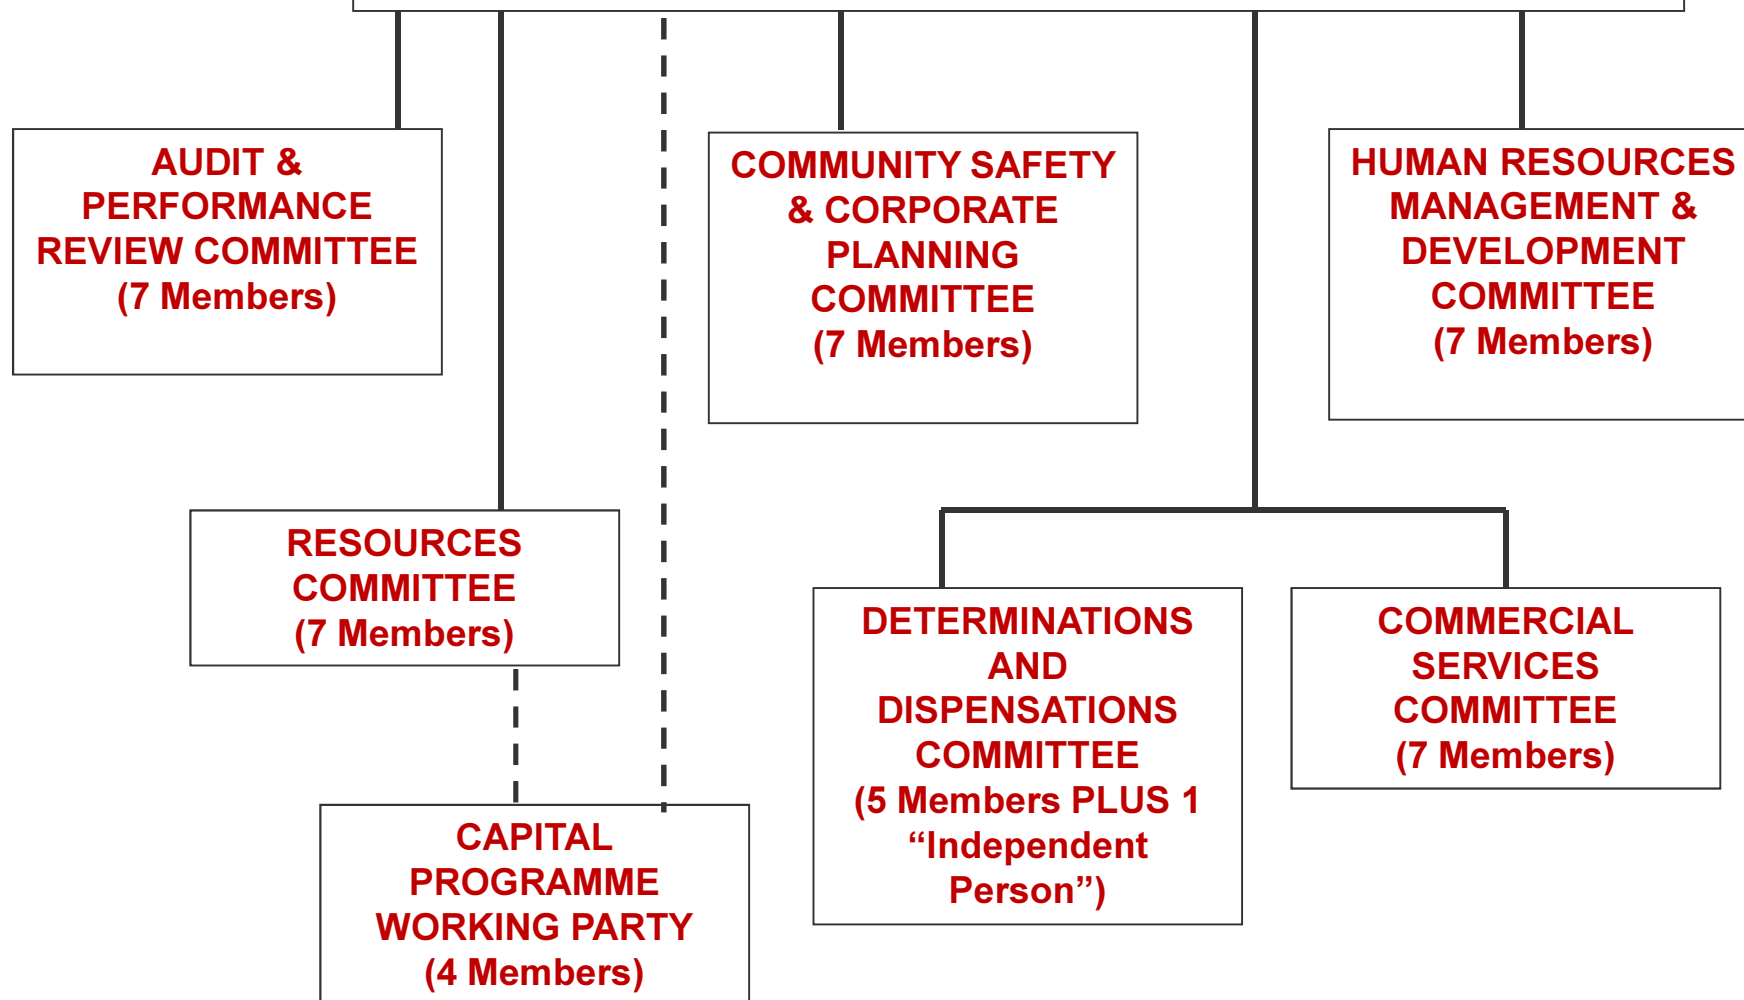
AUDIT & PERFORMANCE REVIEW COMMITTEE (7 Members)

COMMUNITY SAFETY & CORPORATE PLANNING COMMITTEE (7 Members)

HUMAN RESOURCES MANAGEMENT & DEVELOPMENT COMMITTEE (7 Members)

RESOURCES COMMITTEE (7 Members)

DETERMINATIONS AND DISPENSATIONS COMMITTEE (5 Members PLUS 1 “Independent Person”)

COMMERCIAL SERVICES COMMITTEE (7 Members)

CAPITAL PROGRAMME WORKING PARTY (4 Members)